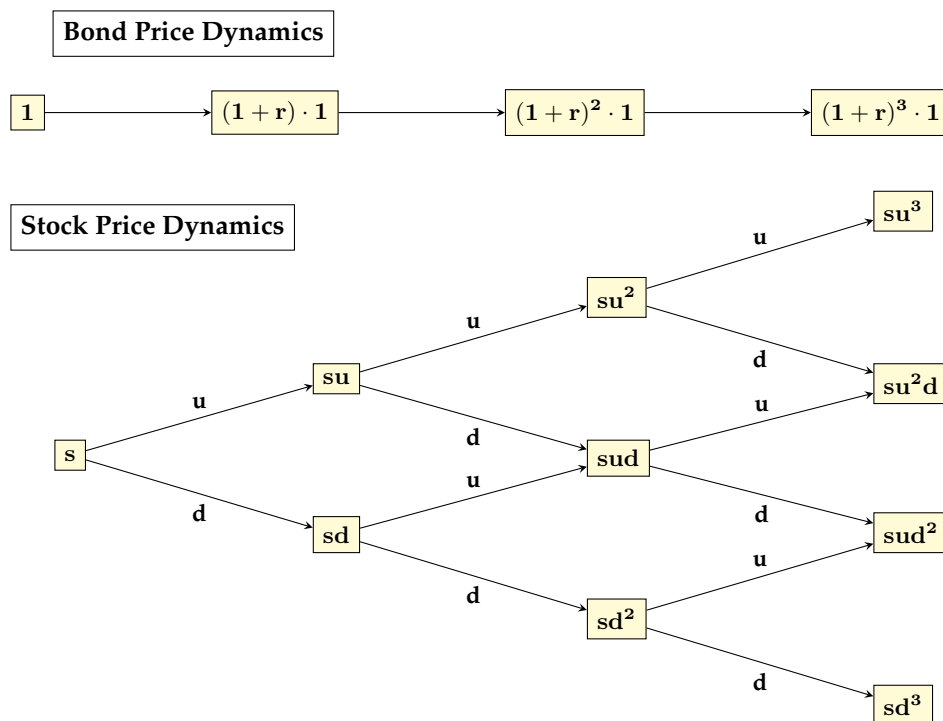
Bond Price Dynamics

$\mathbf{1}$

$(\mathbf{1}+\mathbf{r})\cdot\mathbf{1}$

$(\mathbf{1}+\mathbf{r})^{\mathbf{2}}\cdot\mathbf{1}$

$(\mathbf{1}+\mathbf{r})^{\mathbf{3}}\cdot\mathbf{1}$

Stock Price Dynamics

$\mathbf{s}$

u

d

$\mathbf{su}$

$\mathbf{sd}$

u

d

u

d

$\mathbf{su^2}$

$\mathbf{sud}$

$\mathbf{sd^2}$

u

d

u

d

u

d

$\mathbf{su^3}$

$\mathbf{su^2d}$

$\mathbf{sud^2}$

$\mathbf{sd^3}$